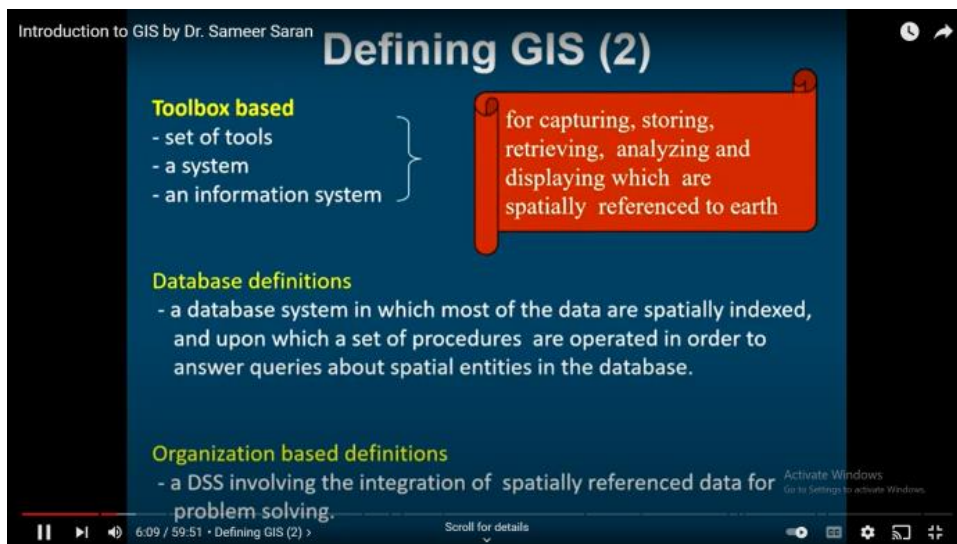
Introduction to GIS by Dr. Sameer Saran

Defining GIS (2)

Toolbox based
- set of tools
- a system
- an information system

for capturing, storing, retrieving, analyzing and displaying which are spatially referenced to earth

Database definitions
- a database system in which most of the data are spatially indexed, and upon which a set of procedures are operated in order to answer queries about spatial entities in the database.

Organization based definitions
- a DSS involving the integration of spatially referenced data for problem solving.

Activate Windows
Go to Settings to activate Windows.

6:09 / 59:51 • Defining GIS (2) ›

Scroll for details